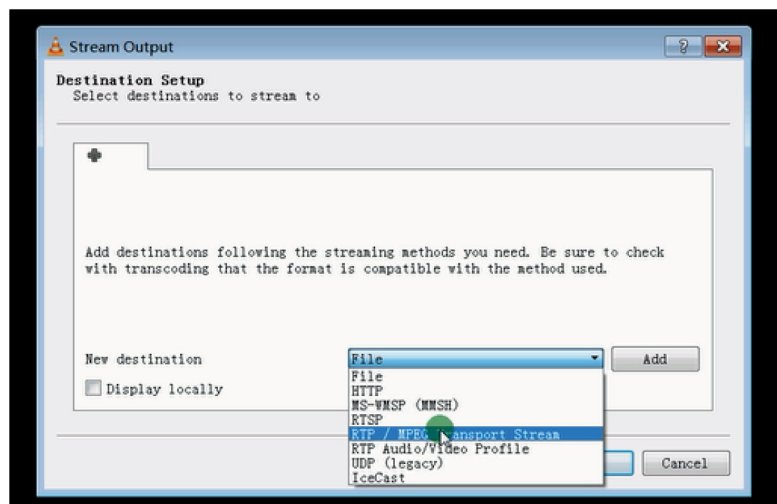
Stream Output

?

Destination Setup
Select destinations to stream to

Add destinations following the streaming methods you need. Be sure to check with transcoding that the format is compatible with the method used.

New destination

File

Add

Display locally

File
HTTP
MS-WMSP (MMSH)
RTSP
RTP / MPEG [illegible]ansport Stream
RTP Audio/Video Profile
UDP (legacy)
IceCast

Cancel